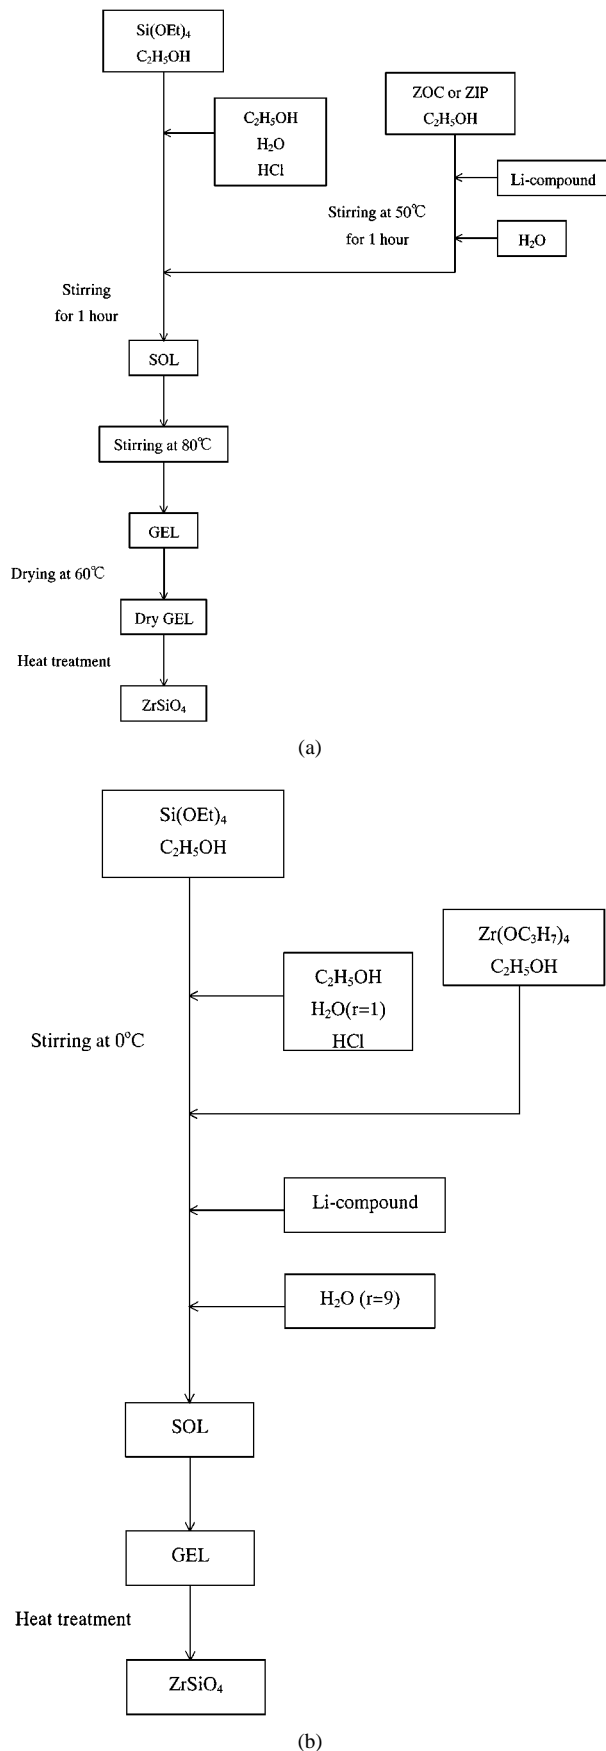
Si(OEt)$_4$
$C_2H_5OH$

$C_2H_5OH$
$H_2O$
HCl

ZOC or ZIP
$C_2H_5OH$

Li-compound

Stirring at 50℃ for 1 hour

$H_2O$

Stirring for 1 hour

SOL

Stirring at 80℃

GEL

Drying at 60℃

Dry GEL

Heat treatment

$ZrSiO_4$

(a)

Si(OEt)$_4$
$C_2H_5OH$

Zr(OC$_3$H$_7$)$_4$
$C_2H_5OH$

$C_2H_5OH$
$H_2O$(r=1)
HCl

Stirring at 0°C

Li-compound

$H_2O$ (r=9)

SOL

GEL

Heat treatment

$ZrSiO_4$

(b)